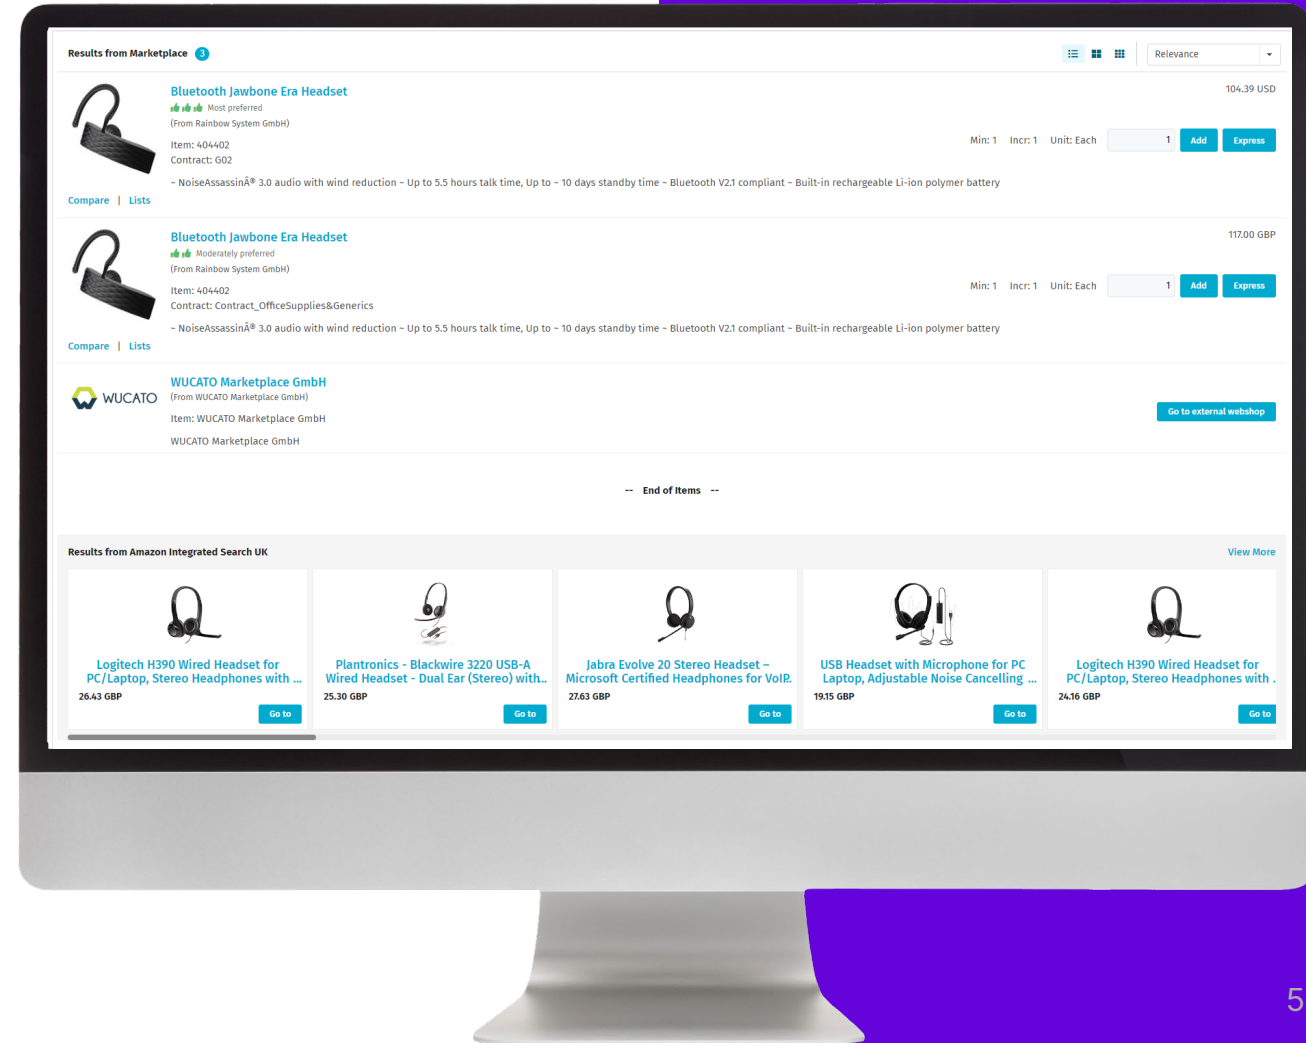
Results from Marketplace 3

Relevance

Bluetooth Jawbone Era Headset
Most preferred
(From Rainbow System GmbH)
Item: 404402
Contract: G02

104.39 USD

Min: 1 Incr: 1 Unit: Each 1 Add Express

~ NoiseAssassinÂ® 3.0 audio with wind reduction ~ Up to 5.5 hours talk time, Up to ~ 10 days standby time ~ Bluetooth V2.1 compliant ~ Built-in rechargeable Li-ion polymer battery

Compare | Lists

Bluetooth Jawbone Era Headset
Moderately preferred
(From Rainbow System GmbH)
Item: 404402
Contract: Contract_OfficeSupplies&Generics

117.00 GBP

Min: 1 Incr: 1 Unit: Each 1 Add Express

~ NoiseAssassinÂ® 3.0 audio with wind reduction ~ Up to 5.5 hours talk time, Up to ~ 10 days standby time ~ Bluetooth V2.1 compliant ~ Built-in rechargeable Li-ion polymer battery

Compare | Lists

WUCATO

WUCATO Marketplace GmbH
(From WUCATO Marketplace GmbH)
Item: WUCATO Marketplace GmbH
WUCATO Marketplace GmbH

Go to external webshop

-- End of Items --

Results from Amazon Integrated Search UK

View More

Logitech H390 Wired Headset for PC/Laptop, Stereo Headphones with ...
26.43 GBP
Go to

Plantronics - Blackwire 3220 USB-A Wired Headset - Dual Ear (Stereo) with...
25.30 GBP
Go to

Jabra Evolve 20 Stereo Headset – Microsoft Certified Headphones for VoIP...
27.63 GBP
Go to

USB Headset with Microphone for PC Laptop, Adjustable Noise Cancelling ...
19.15 GBP
Go to

Logitech H390 Wired Headset for PC/Laptop, Stereo Headphones with .
24.16 GBP
Go to

5